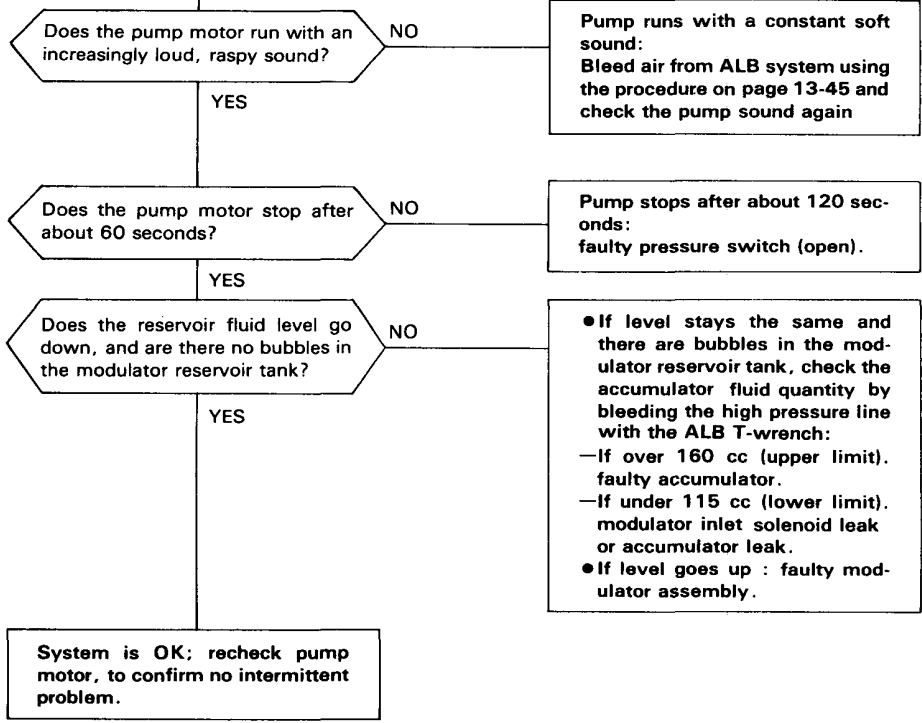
Does the pump motor run with an increasingly loud, raspy sound?

NO

Pump runs with a constant soft sound:
Bleed air from ALB system using the procedure on page 13-45 and check the pump sound again

YES

Does the pump motor stop after about 60 seconds?

NO

Pump stops after about 120 seconds:
faulty pressure switch (open).

YES

Does the reservoir fluid level go down, and are there no bubbles in the modulator reservoir tank?

NO

● If level stays the same and there are bubbles in the modulator reservoir tank, check the accumulator fluid quantity by bleeding the high pressure line with the ALB T-wrench:
—If over 160 cc (upper limit). faulty accumulator.
—If under 115 cc (lower limit). modulator inlet solenoid leak or accumulator leak.
● If level goes up : faulty modulator assembly.

YES

System is OK; recheck pump motor, to confirm no intermittent problem.